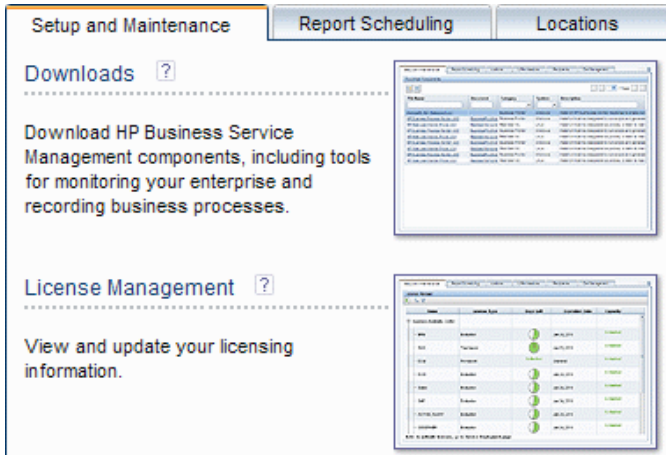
Setup and Maintenance | Report Scheduling | Locations

Downloads ?

Download HP Business Service Management components, including tools for monitoring your enterprise and recording business processes.

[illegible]

License Management ?

View and update your licensing information.

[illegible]